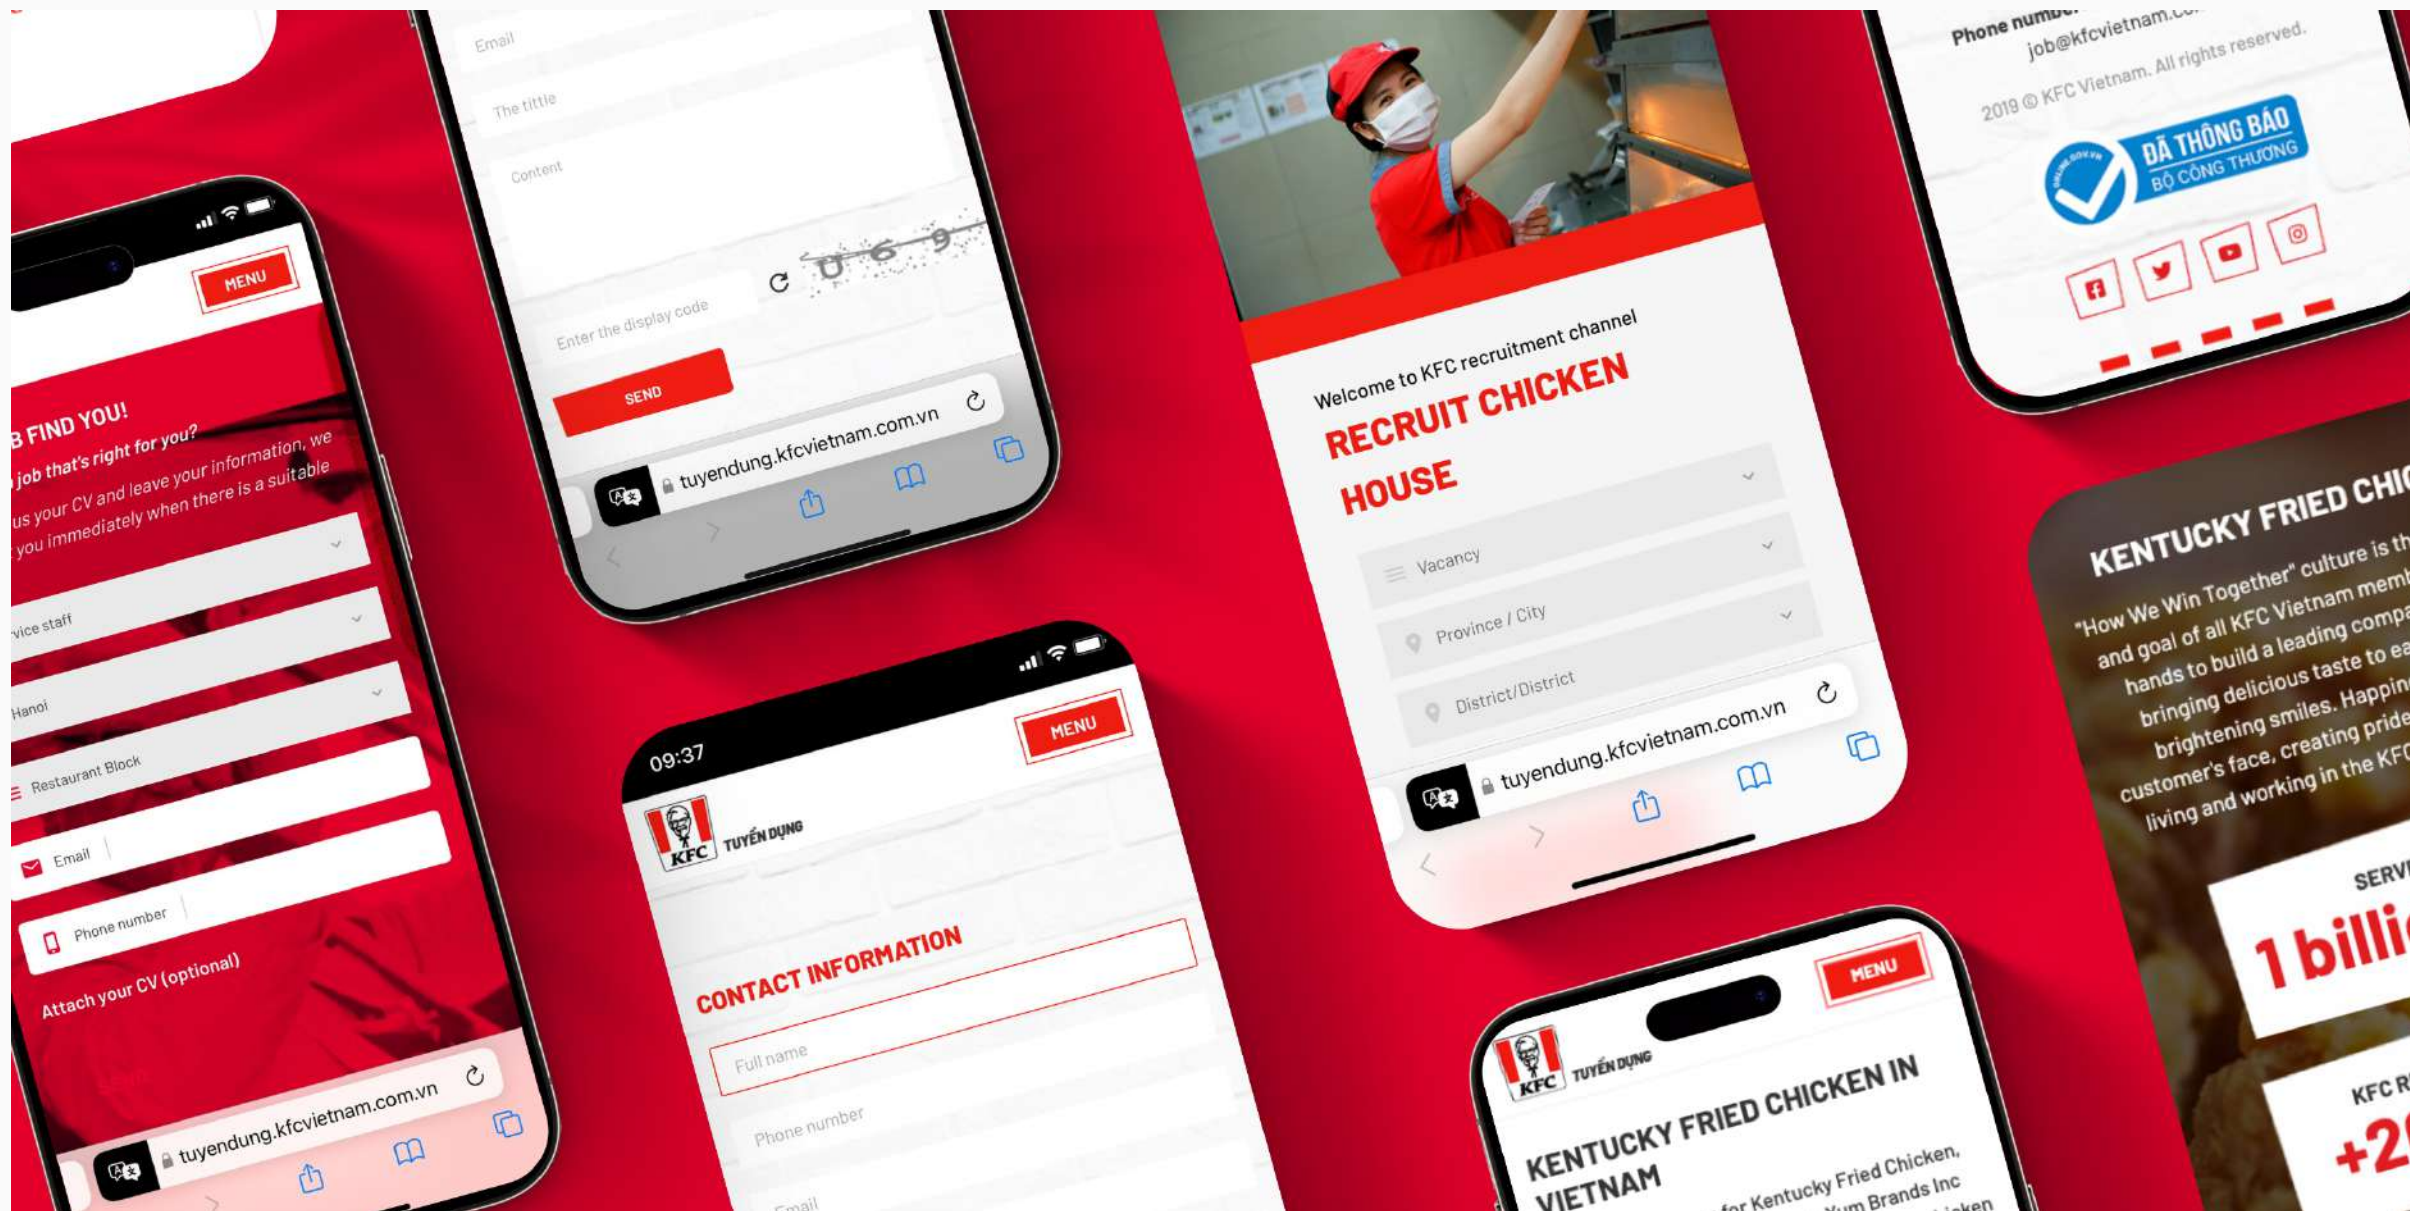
MENU

B FIND YOU!

job that's right for you?

us your CV and leave your information, we you immediately when there is a suitable

vice staff

Hanoi

Restaurant Block

Email

Phone number

Attach your CV (optional)

tuyendung.kfcvietnam.com.vn

Email

The tittle

Content

Enter the display code

U 6 9

SEND

tuyendung.kfcvietnam.com.vn

09:37

MENU

KFC TUYỂN DỤNG

CONTACT INFORMATION

Full name

Phone number

Email

Welcome to KFC recruitment channel

RECRUIT CHICKEN HOUSE

Vacancy

Province / City

District/District

tuyendung.kfcvietnam.com.vn

MENU

KFC TUYỂN DỤNG

KENTUCKY FRIED CHICKEN IN VIETNAM

for Kentucky Fried Chicken, Yum Brands Inc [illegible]

Phone numbe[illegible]

job@kfcvietnam.c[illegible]

2019 © KFC Vietnam. All rights reserved.

ĐÃ THÔNG BÁO BỘ CÔNG THƯƠNG

KENTUCKY FRIED CHI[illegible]

"How We Win Together" culture is th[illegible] and goal of all KFC Vietnam memb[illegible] hands to build a leading compa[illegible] bringing delicious taste to ea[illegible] brightening smiles. Happin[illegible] customer's face, creating pride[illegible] living and working in the KFC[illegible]

SERV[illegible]

1 billi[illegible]

KFC R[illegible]

+2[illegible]